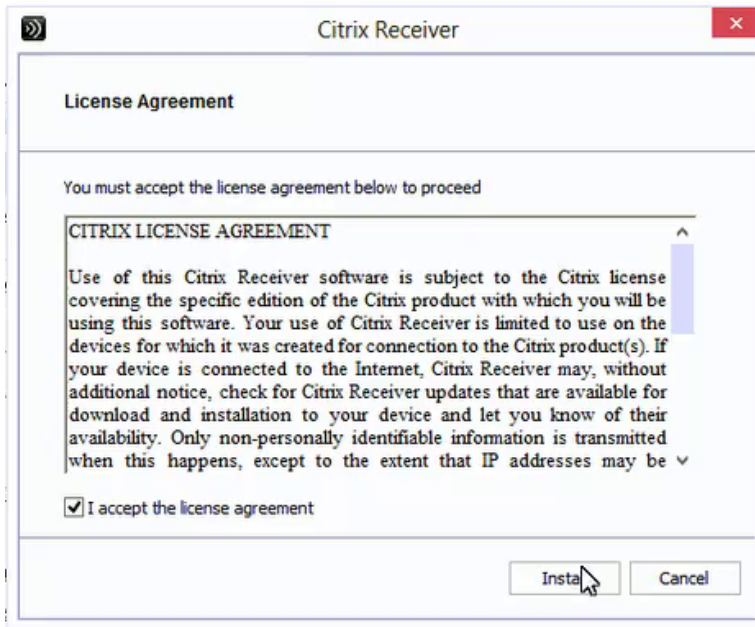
Citrix Receiver

License Agreement

You must accept the license agreement below to proceed

CITRIX LICENSE AGREEMENT

Use of this Citrix Receiver software is subject to the Citrix license covering the specific edition of the Citrix product with which you will be using this software. Your use of Citrix Receiver is limited to use on the devices for which it was created for connection to the Citrix product(s). If your device is connected to the Internet, Citrix Receiver may, without additional notice, check for Citrix Receiver updates that are available for download and installation to your device and let you know of their availability. Only non-personally identifiable information is transmitted when this happens, except to the extent that IP addresses may be

I accept the license agreement

Insta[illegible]

Cancel